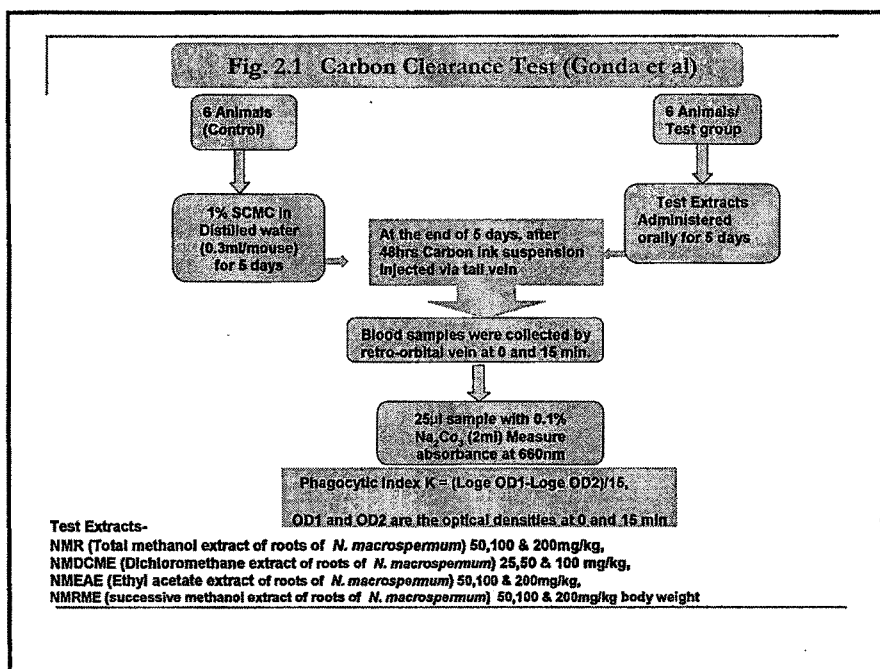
Fig. 2.1 Carbon Clearance Test (Gonda et al)

6 Animals (Control)

6 Animals/ Test group

1% SCMC in Distilled water (0.3ml/mouse) for 5 days

Test Extracts Administered orally for 5 days

At the end of 5 days, after 48hrs Carbon ink suspension injected via tail vein

Blood samples were collected by retro-orbital vein at 0 and 15 min.

25µl sample with 0.1% $Na_2Co_3$ (2ml) Measure absorbance at 660nm

Phagocytic Index K = (Loge OD1-Loge OD2)/15,

OD1 and OD2 are the optical densities at 0 and 15 min

Test Extracts-
NMR (Total methanol extract of roots of N. macrospermum) 50,100 & 200mg/kg,
NMDCME (Dichloromethane extract of roots of N. macrospermum) 25,50 & 100 mg/kg,
NMEAE (Ethyl acetate extract of roots of N. macrospermum) 50,100 & 200mg/kg,
NMRME (successive methanol extract of roots of N. macrospermum) 50,100 & 200mg/kg body weight